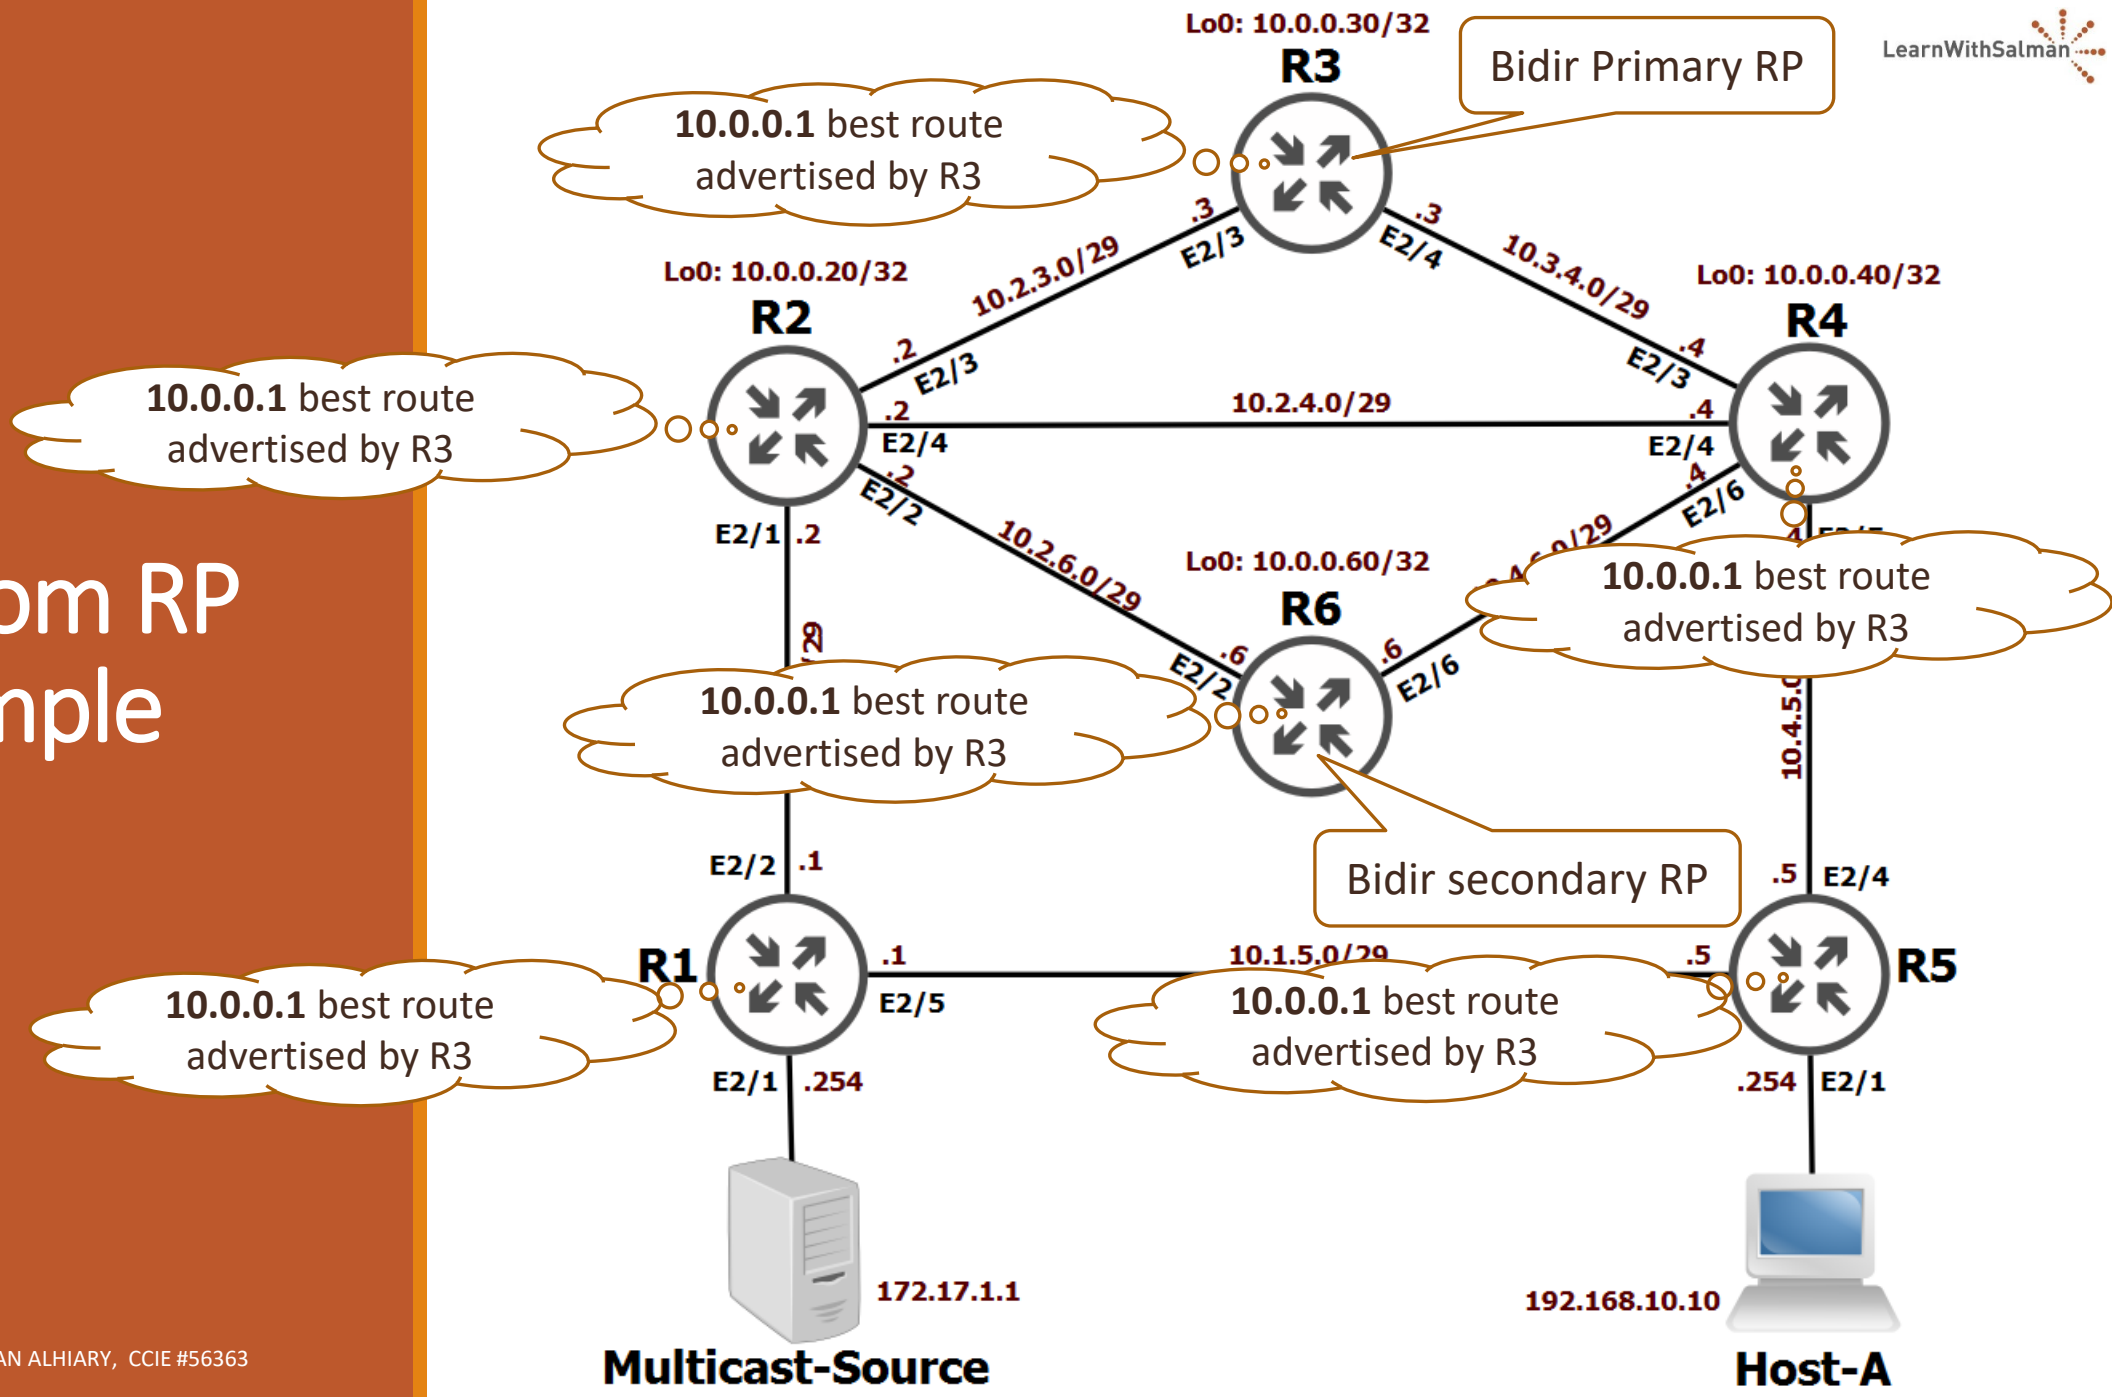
om RP
nple

AN ALHIARY, CCIE #56363

LearnWithSalman

Lo0: 10.0.0.30/32
R3

Bidir Primary RP

10.0.0.1 best route advertised by R3

.3 E2/3
.3 E2/4

10.2.3.0/29
10.3.4.0/29

Lo0: 10.0.0.20/32
R2

Lo0: 10.0.0.40/32
R4

10.0.0.1 best route advertised by R3

.2 E2/3
.2 E2/4
10.2.4.0/29
.4 E2/3
.4 E2/4
.2 E2/2
.4 E2/6

E2/1 .2

10.2.6.0/29

Lo0: 10.0.0.60/32
R6

10.0.0.1 best route advertised by R3

10.0.0.1 best route advertised by R3

E2/2 .6
.6 E2/6

10.4.5.0

Bidir secondary RP

E2/2 .1

.5 E2/4

R1
.1
E2/5
10.1.5.0/29
.5
R5

10.0.0.1 best route advertised by R3

10.0.0.1 best route advertised by R3

E2/1 .254
.254 E2/1

172.17.1.1
Multicast-Source

192.168.10.10
Host-A